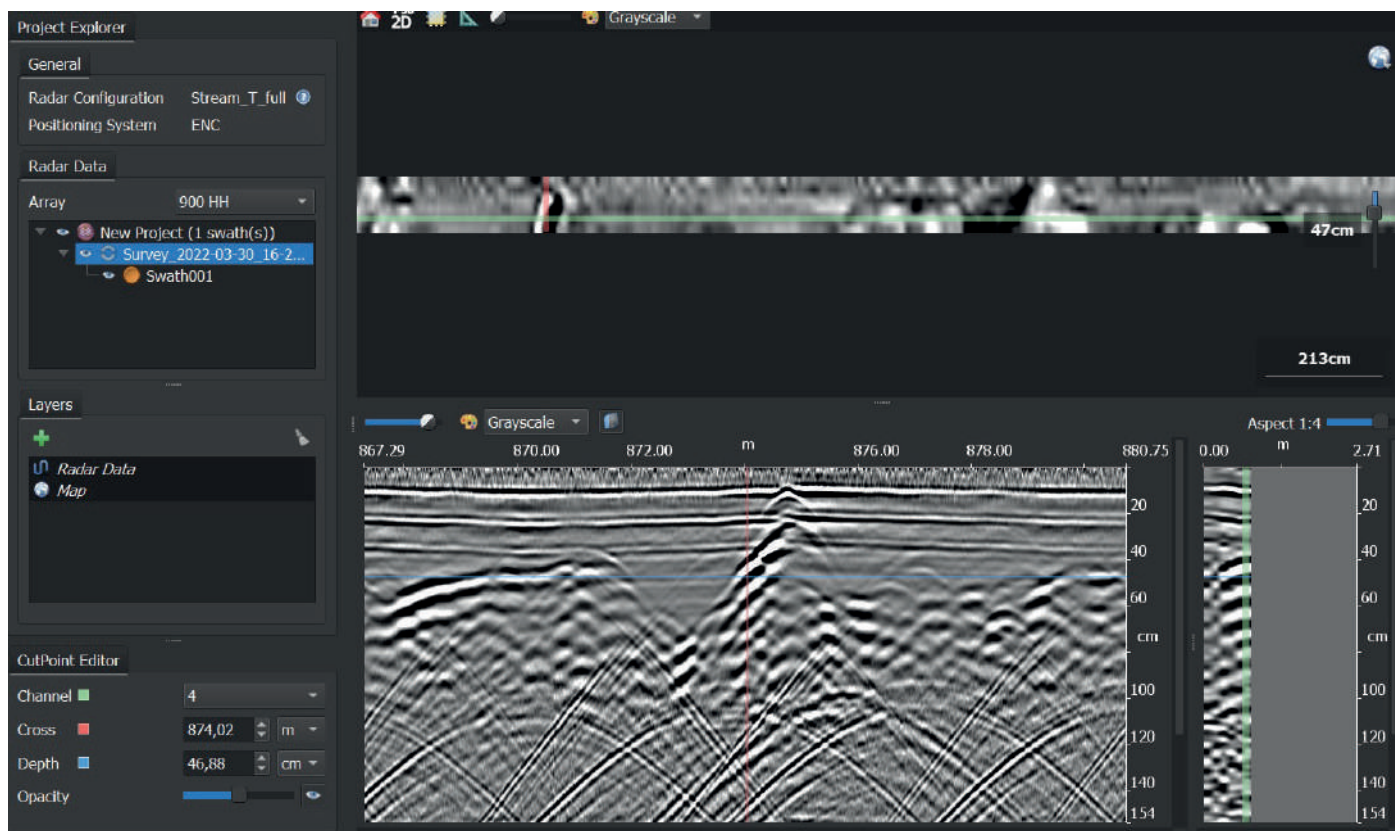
Project Explorer

General

Radar Configuration Stream_T_full

Positioning System ENC

Radar Data

Array 900 HH

New Project (1 swath(s))

Survey_2022-03-30_16-2...

Swath001

Layers

Radar Data

Map

CutPoint Editor

Channel 4

Cross 874,02 m

Depth 46,88 cm

Opacity

2D Grayscale

47cm

213cm

Grayscale

Aspect 1:4

867.29 870.00 872.00 m 876.00 878.00 880.75

20
40
60
cm
100
120
140
154

0.00 m 2.71

20
40
60
cm
100
120
140
154